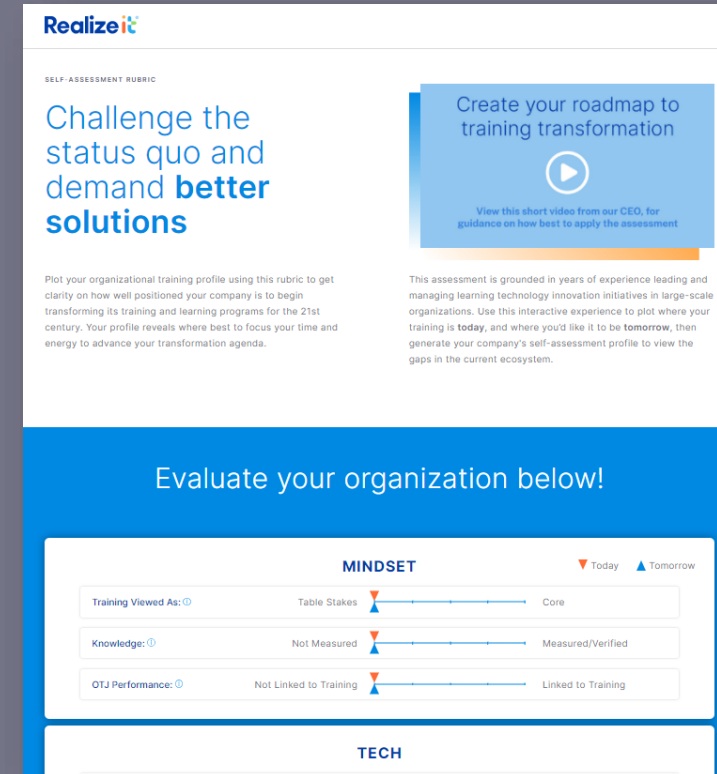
Realizeit

SELF-ASSESSMENT RUBRIC

Challenge the status quo and demand **better solutions**

Create your roadmap to training transformation

View this short video from our CEO, for guidance on how best to apply the assessment

Plot your organizational training profile using this rubric to get clarity on how well positioned your company is to begin transforming its training and learning programs for the 21st century. Your profile reveals where best to focus your time and energy to advance your transformation agenda.

This assessment is grounded in years of experience leading and managing learning technology innovation initiatives in large-scale organizations. Use this interactive experience to plot where your training is **today**, and where you'd like it to be **tomorrow**, then generate your company's self-assessment profile to view the gaps in the current ecosystem.

Evaluate your organization below!

MINDSET

Today Tomorrow

| | | |
|---|---|---|
| Training Viewed As: ⓘ | Table Stakes | Core |
| Knowledge: ⓘ | Not Measured | Measured/Verified |
| OTJ Performance: ⓘ | Not Linked to Training | Linked to Training |

TECH